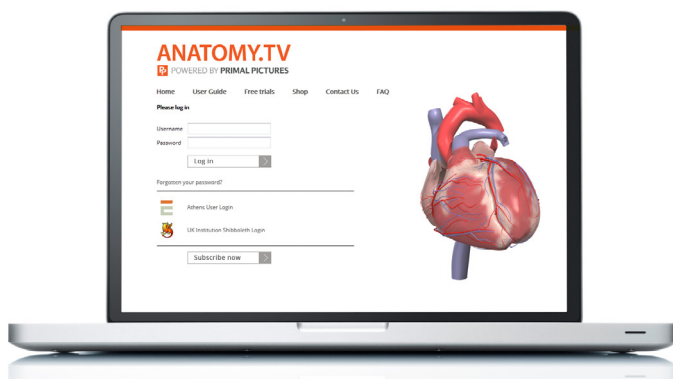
ANATOMY.TV
POWERED BY PRIMAL PICTURES

Home User Guide Free trials Shop Contact Us FAQ

Please log in

Username

Password

Log in

Forgotten your password?

Athens User Login

UK Institution Shibboleth Login

Subscribe now